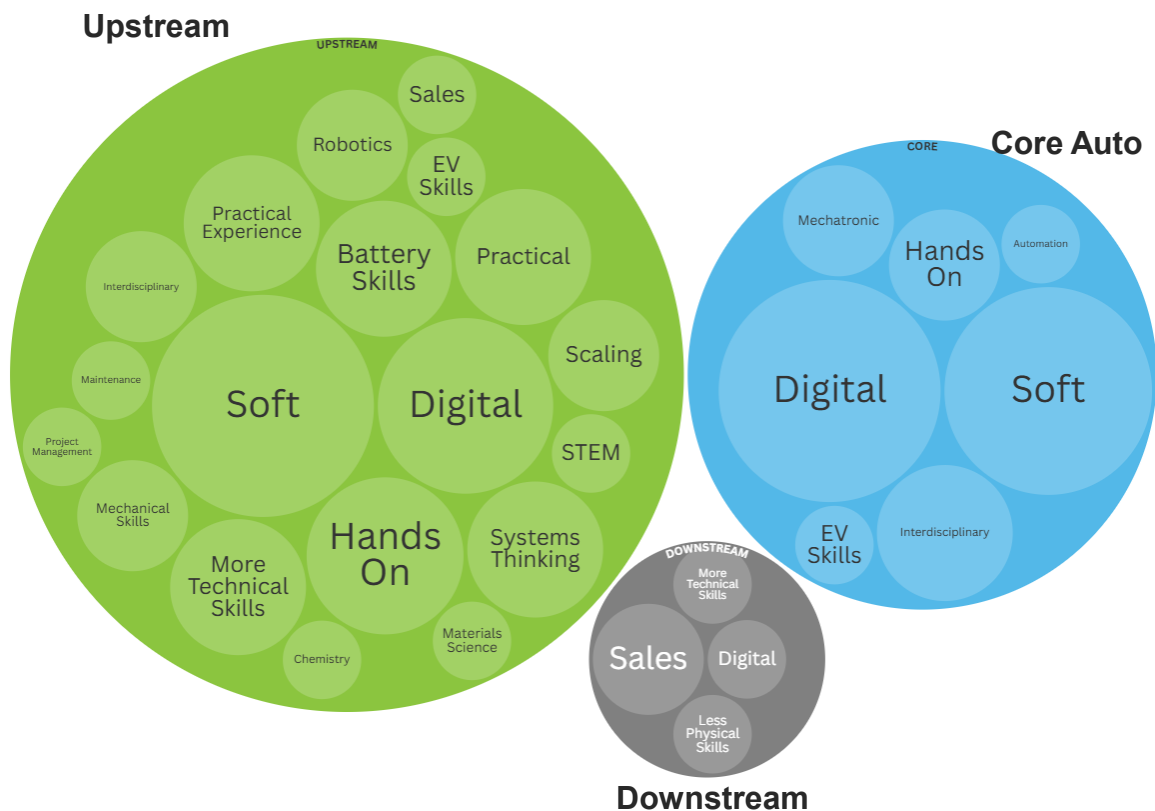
Upstream

UPSTREAM

Sales

Robotics

EV Skills

Practical Experience

Battery Skills

Practical

Interdisciplinary

Scaling

Maintenance

Soft

Digital

Project Management

STEM

Mechanical Skills

Hands On

Systems Thinking

More Technical Skills

Materials Science

Chemistry

Core Auto

CORE

Mechatronic

Hands On

Automation

Digital

Soft

EV Skills

Interdisciplinary

DOWNSTREAM

More Technical Skills

Sales

Digital

Less Physical Skills

Downstream